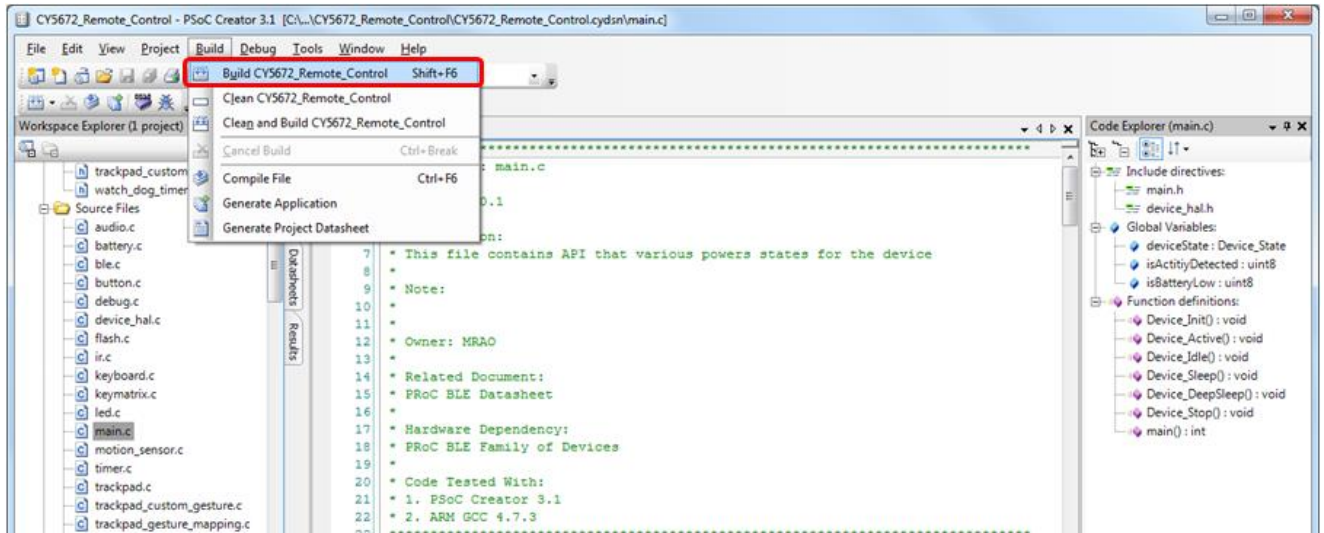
CY5672_Remote_Control - PSoC Creator 3.1 [C:\...\CY5672_Remote_Control\CY5672_Remote_Control.cydsn\main.c]

File Edit View Project Build Debug Tools Window Help

Build CY5672_Remote_Control Shift+F6
Clean CY5672_Remote_Control
Clean and Build CY5672_Remote_Control
Cancel Build Ctrl+Break
Compile File Ctrl+F6
Generate Application
Generate Project Datasheet

Workspace Explorer (1 project)

trackpad_custom
watch_dog_timer
Source Files
audio.c
battery.c
ble.c
button.c
debug.c
device_hal.c
flash.c
ir.c
keyboard.c
keymatrix.c
led.c
main.c
motion_sensor.c
timer.c
trackpad.c
trackpad_custom_gesture.c
trackpad_gesture_mapping.c

Datasheets
Results

: main.c
0.1
on:
7 * This file contains API that various powers states for the device
8 *
9 * Note:
10 *
11 *
12 * Owner: MRAO
13 *
14 * Related Document:
15 * PRoC BLE Datasheet
16 *
17 * Hardware Dependency:
18 * PRoC BLE Family of Devices
19 *
20 * Code Tested With:
21 * 1. PSoC Creator 3.1
22 * 2. ARM GCC 4.7.3

Code Explorer (main.c)

Include directives:
main.h
device_hal.h
Global Variables:
deviceState : Device_State
isActitiyDetected : uint8
isBatteryLow : uint8
Function definitions:
Device_Init() : void
Device_Active() : void
Device_Idle() : void
Device_Sleep() : void
Device_DeepSleep() : void
Device_Stop() : void
main() : int